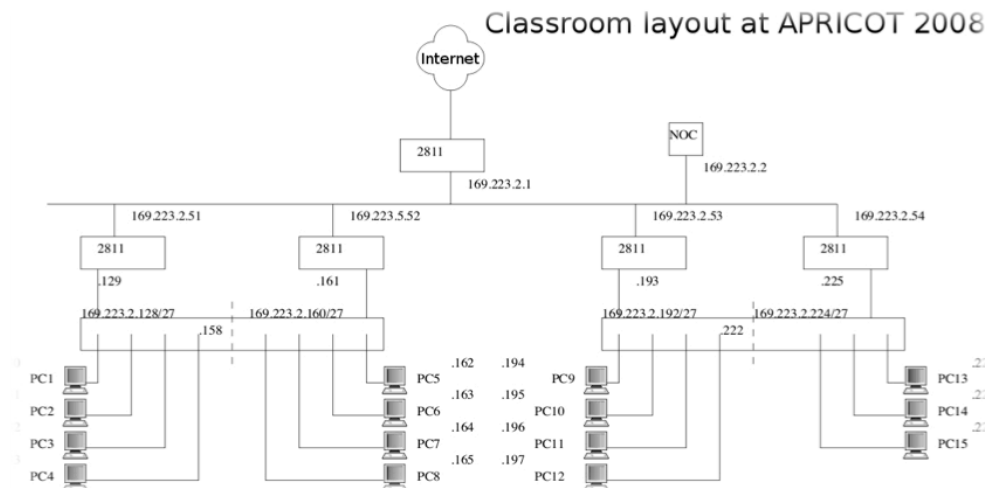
Classroom layout at APRICOT 2008

Internet

2811

NOC

169.223.2.2

169.223.2.1

169.223.2.51

169.223.5.52

169.223.2.53

169.223.2.54

2811

2811

2811

2811

.129

.161

.193

.225

169.223.2.128/27

169.223.2.160/27

169.223.2.192/27

169.223.2.224/27

.158

.222

PC1

PC2

PC3

PC4

PC5

PC6

PC7

PC8

.162

.163

.164

.165

.194

.195

.196

.197

PC9

PC10

PC11

PC12

PC13

PC14

PC15

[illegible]